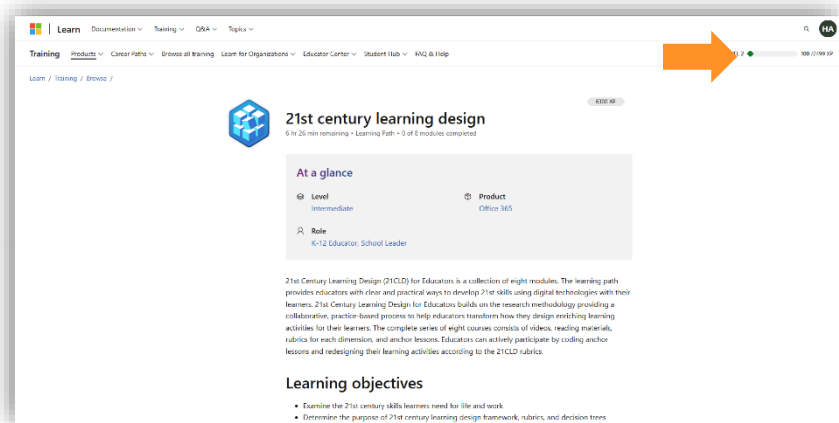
Learn Documentation Training Q&A Topics HA

Training Products Career Paths Browse all training Learn for Organizations Educator Center Student Hub FAQ & Help

2 100 /2199 XP

Learn / Training / Browse /

6100 XP

21st century learning design

6 hr 26 min remaining • Learning Path • 0 of 8 modules completed

At a glance

Level
Intermediate

Product
Office 365

Role
K-12 Educator, School Leader

21st Century Learning Design (21CLD) for Educators is a collection of eight modules. The learning path provides educators with clear and practical ways to develop 21st skills using digital technologies with their learners. 21st Century Learning Design for Educators builds on the research methodology providing a collaborative, practice-based process to help educators transform how they design enriching learning activities for their learners. The complete series of eight courses consists of videos, reading materials, rubrics for each dimension, and anchor lessons. Educators can actively participate by coding anchor lessons and redesigning their learning activities according to the 21CLD rubrics.

Learning objectives

• Examine the 21st century skills learners need for life and work
• Determine the purpose of 21st century learning design framework, rubrics, and decision trees